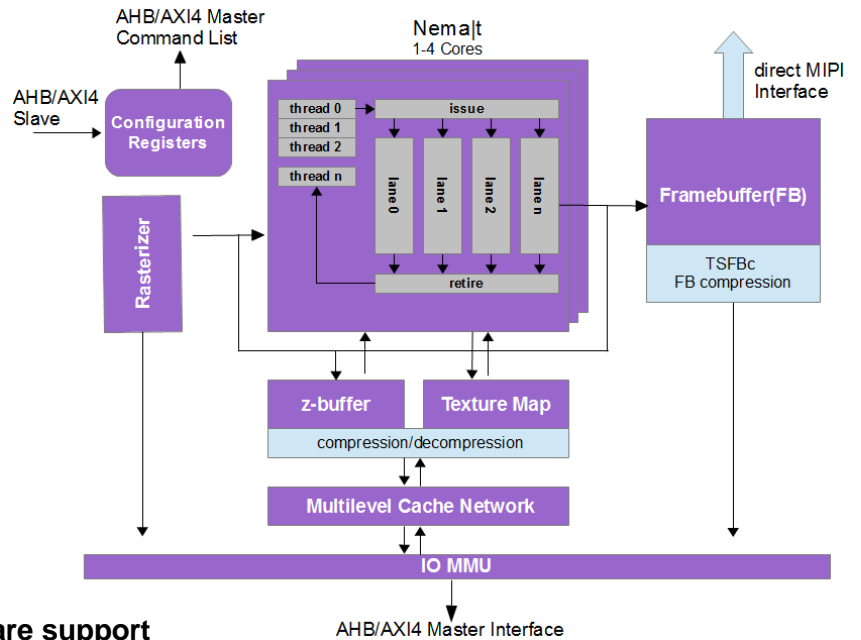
AHB/AXI4 Master Command List

Nema|t
1-4 Cores

direct MIPI Interface

AHB/AXI4 Slave

Configuration Registers

thread 0
thread 1
thread 2
thread n

issue

lane 0
lane 1
lane 2
lane n

retire

Rasterizer

Framebuffer(FB)

TSFBc
FB compression

z-buffer

Texture Map

compression/decompression

Multilevel Cache Network

IO MMU

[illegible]are support

AHB/AXI4 Master Interface